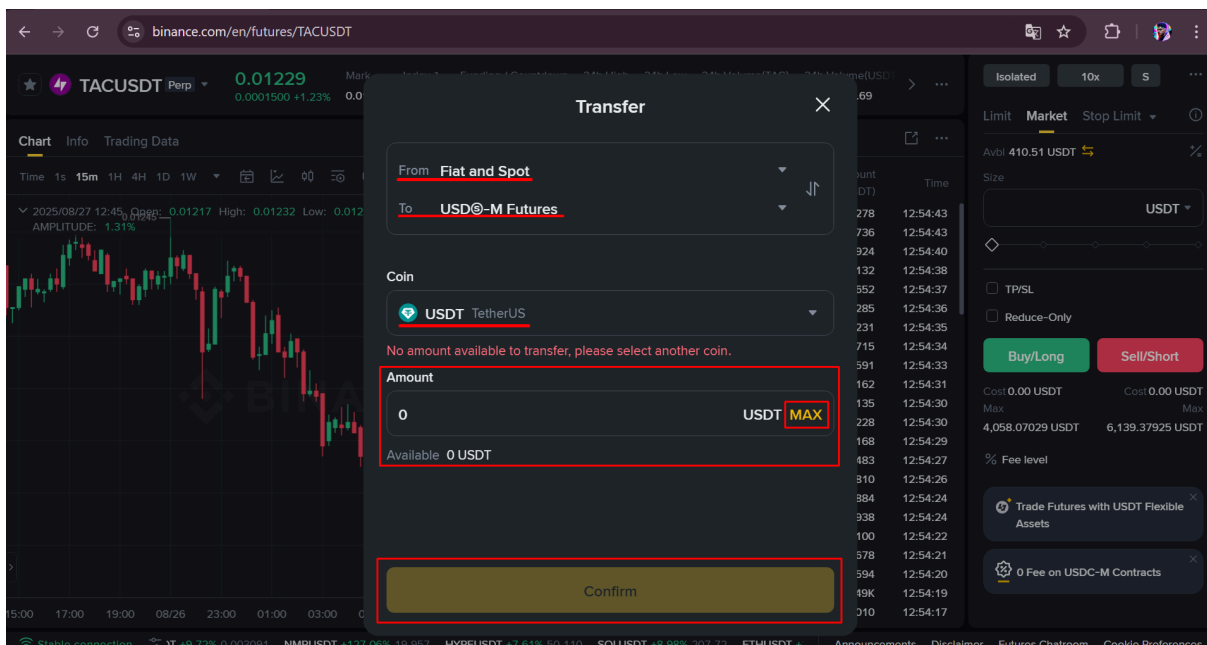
binance.com/en/futures/TACUSDT

TACUSDT Perp
0.01229
0.0001500 +1.23%
Mark
0.0
.69

Isolated 10x S

Chart Info Trading Data
Time 1s 15m 1H 4H 1D 1W

2025/08/27 12:45 Open: 0.01217 High: 0.01232 Low: 0.012
AMPLITUDE: 1.31%
0.01245

Transfer

From Fiat and Spot
To USDⓈ-M Futures

Coin
USDT TetherUS
No amount available to transfer, please select another coin.

Amount
0 USDT MAX
Available 0 USDT

Confirm

Time
278 12:54:43
736 12:54:43
924 12:54:40
132 12:54:38
552 12:54:37
285 12:54:36
231 12:54:35
715 12:54:34
591 12:54:33
162 12:54:31
135 12:54:30
228 12:54:30
168 12:54:29
483 12:54:27
810 12:54:26
884 12:54:24
938 12:54:24
100 12:54:22
678 12:54:21
594 12:54:20
49K 12:54:19
010 12:54:17

Limit Market Stop Limit
Avbl 410.51 USDT
Size
USDT
TP/SL
Reduce-Only
Buy/Long Sell/Short
Cost 0.00 USDT Cost 0.00 USDT
Max Max
4,058.07029 USDT 6,139.37925 USDT
Fee level
Trade Futures with USDT Flexible Assets
0 Fee on USDC-M Contracts

15:00 17:00 19:00 08/26 23:00 01:00 03:00

Stable connection NMRUSDT +127.06% 19.957 HYPEUSDT +7.61% 50.110 SOLUSDT +8.98% 207.72 ETHUSDT Announcements Disclaimer Futures Chatroom Cookie Preferences